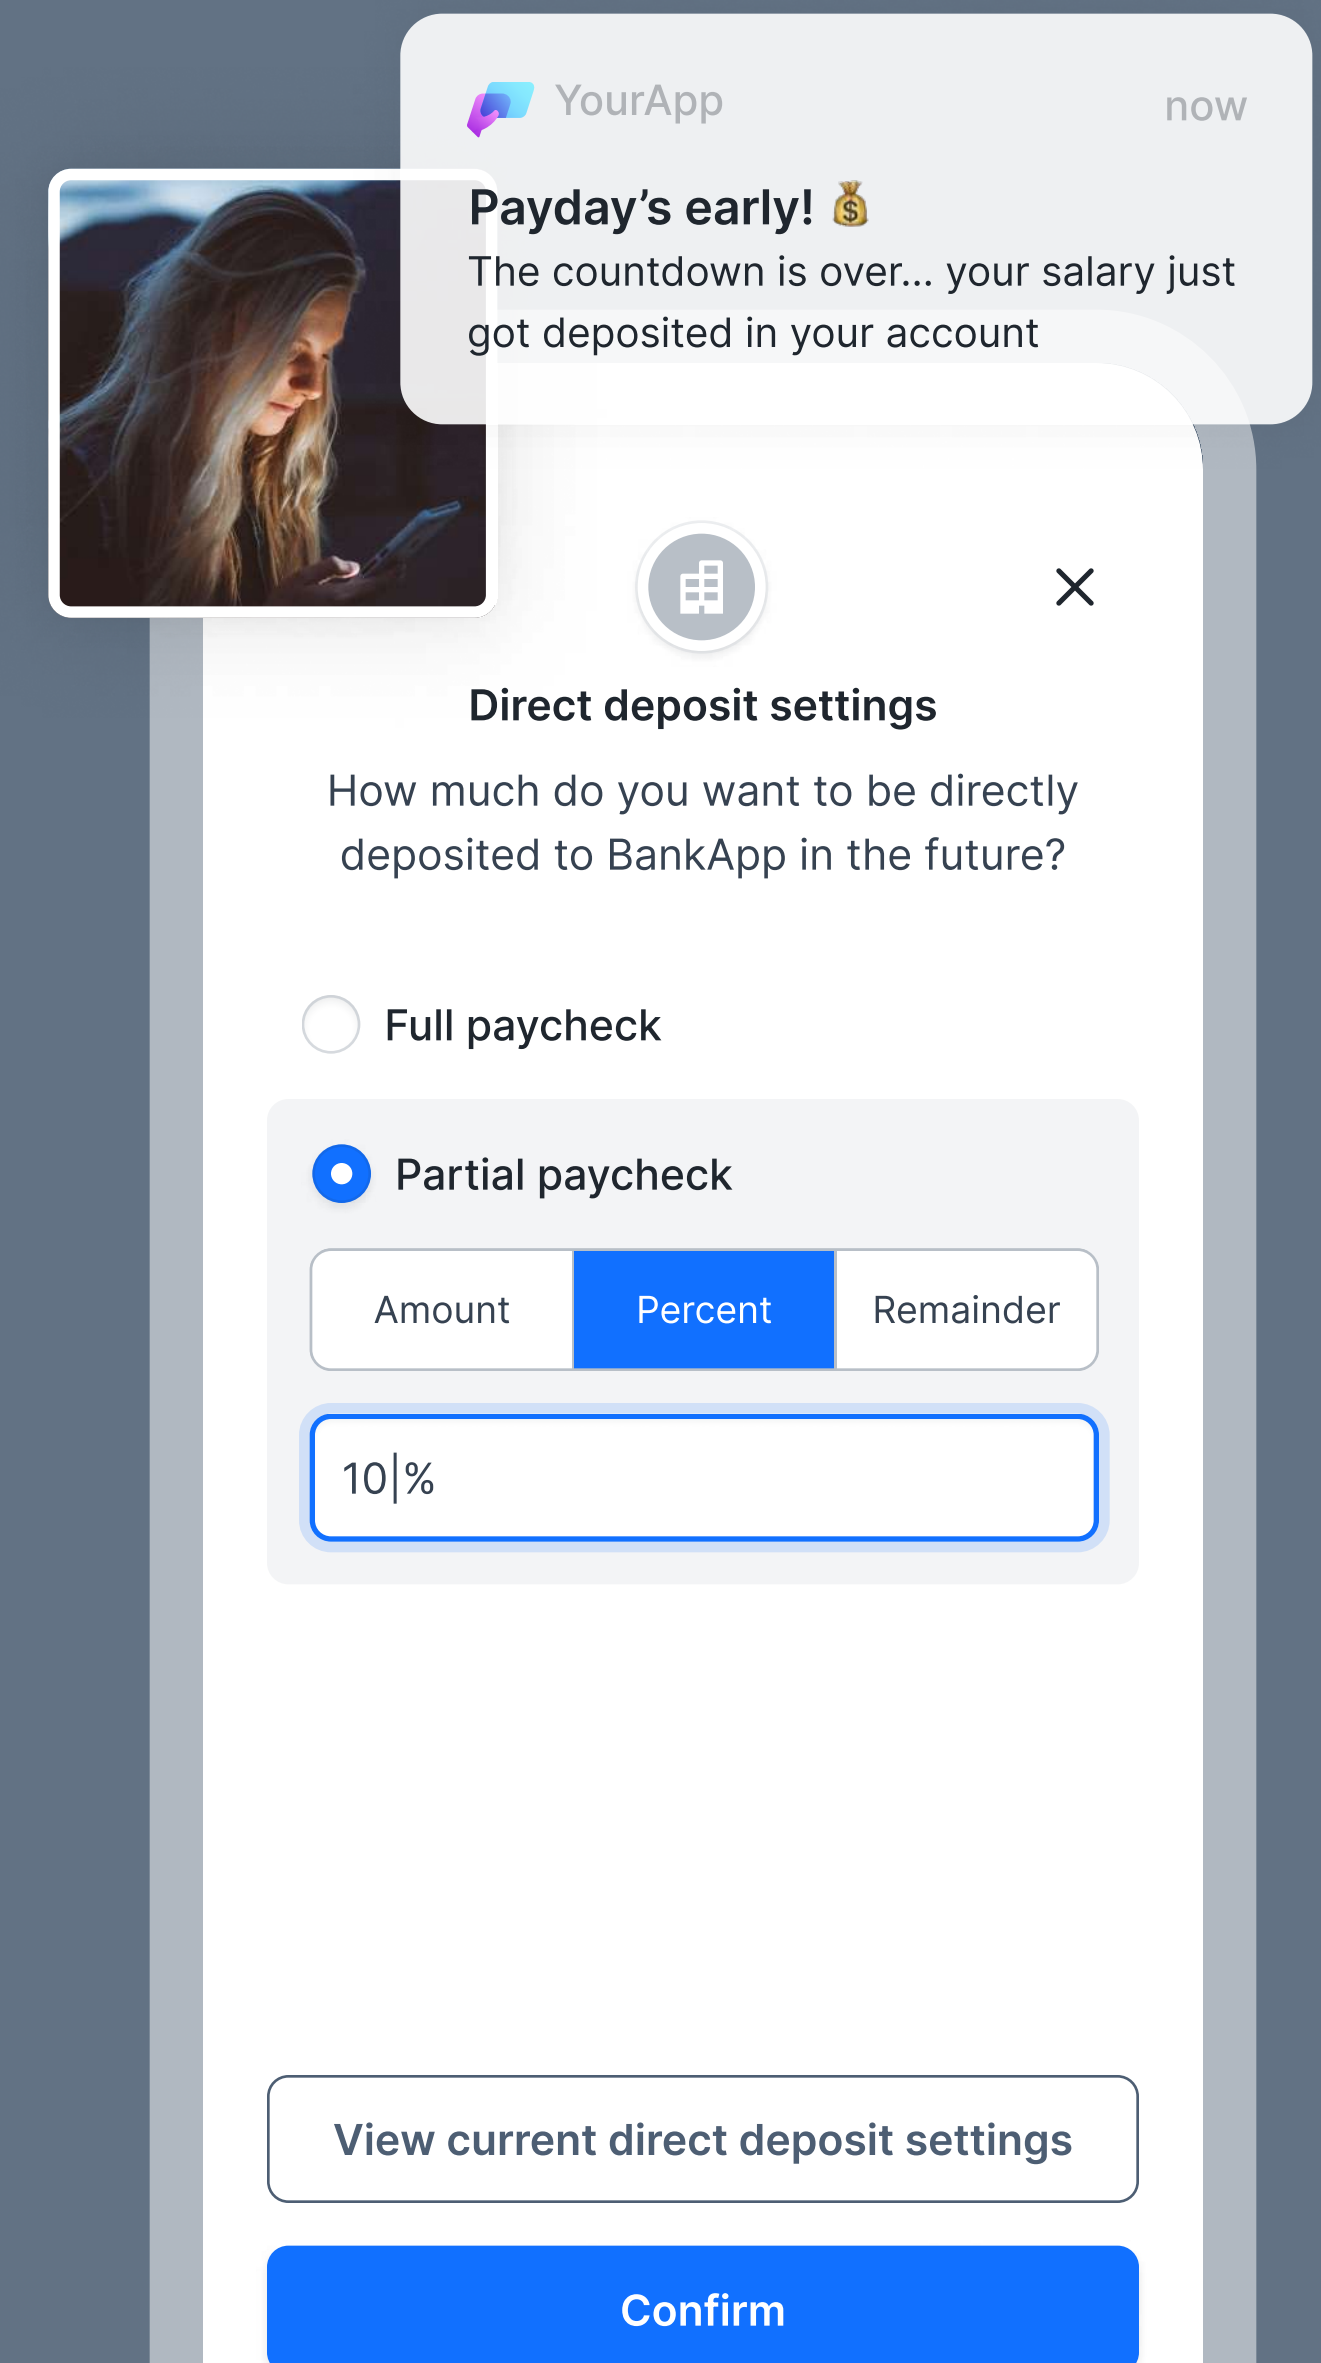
YourApp now

Payday’s early! 💰
The countdown is over... your salary just got deposited in your account

Direct deposit settings

How much do you want to be directly deposited to BankApp in the future?

Full paycheck

Partial paycheck

| Amount | Percent | Remainder |
|---|---|---|

10%

View current direct deposit settings

Confirm